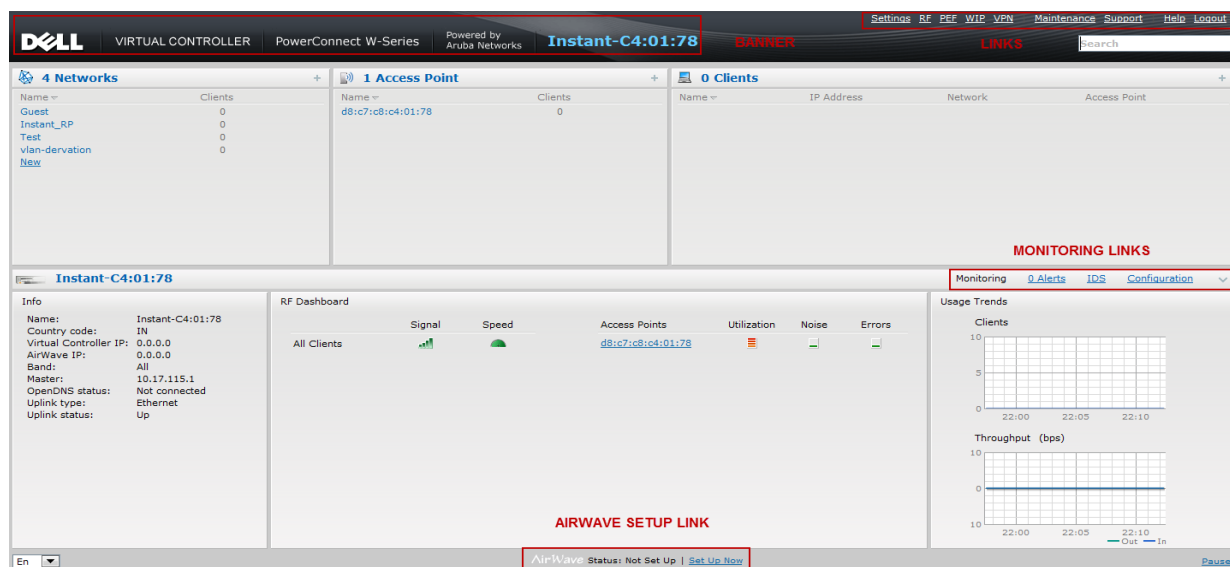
DELL VIRTUAL CONTROLLER PowerConnect W-Series Powered by Aruba Networks Instant-C4:01:78

BANNER

Settings RF PEF WIP VPN Maintenance Support Help Logout

LINKS

Search

4 Networks

| Name | Clients |
|---|---|
| Guest | 0 |
| Instant_RP | 0 |
| Test | 0 |
| vlan-dervation | 0 |
| New | |

1 Access Point

| Name | Clients |
|---|---|
| d8:c7:c8:c4:01:78 | 0 |

0 Clients

| Name | IP Address | Network | Access Point |
|---|---|---|---|

MONITORING LINKS

Instant-C4:01:78

Monitoring 0 Alerts IDS Configuration

Info

Name: Instant-C4:01:78
Country code: IN
Virtual Controller IP: 0.0.0.0
AirWave IP: 0.0.0.0
Band: All
Master: 10.17.115.1
OpenDNS status: Not connected
Uplink type: Ethernet
Uplink status: Up

RF Dashboard

| | Signal | Speed | Access Points | Utilization | Noise | Errors |
|---|---|---|---|---|---|---|
| All Clients | | | d8:c7:c8:c4:01:78 | | | |

Usage Trends

Clients
10
5
0
22:00 22:05 22:10

Throughput (bps)
10
0
10
22:00 22:05 22:10
— Out — In

AIRWAVE SETUP LINK

En

AirWave Status: Not Set Up | Set Up Now

Pause